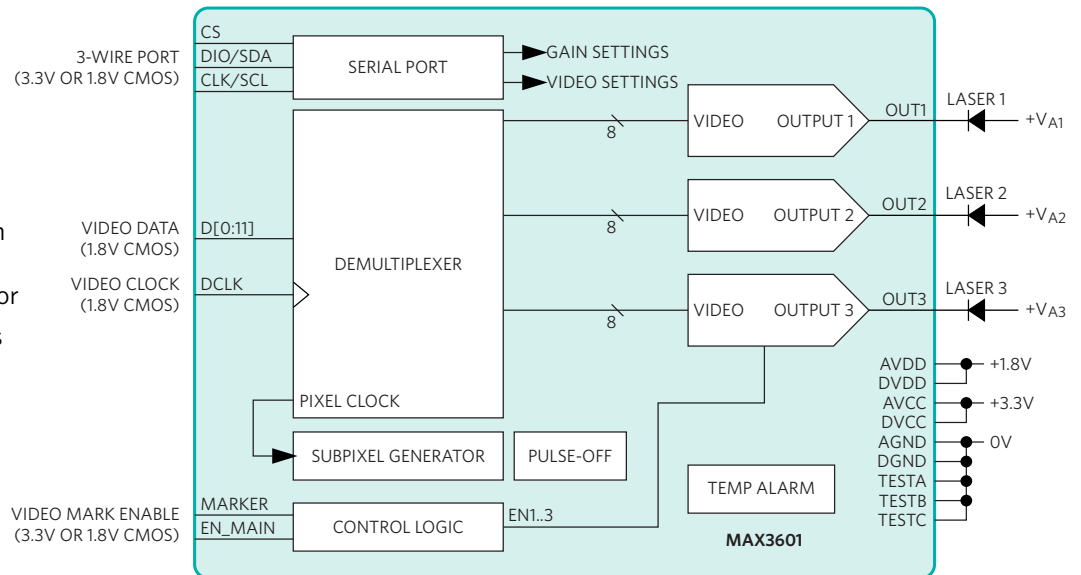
3-WIRE PORT
(3.3V OR 1.8V CMOS)

CS
DIO/SDA
CLK/SCL

SERIAL PORT

GAIN SETTINGS
VIDEO SETTINGS

VIDEO DATA
(1.8V CMOS)

D[0:11]

VIDEO CLOCK
(1.8V CMOS)

DCLK

DEMULTIPLEXER

8
8
8

VIDEO OUTPUT 1
VIDEO OUTPUT 2
VIDEO OUTPUT 3

OUT1
OUT2
OUT3

LASER 1
LASER 2
LASER 3

$+V_{A1}$
$+V_{A2}$
$+V_{A3}$

PIXEL CLOCK

SUBPIXEL GENERATOR

PULSE-OFF

AVDD
DVDD
+1.8V
AVCC
DVCC
+3.3V
AGND
0V
DGND
TESTA
TESTB
TESTC

TEMP ALARM

VIDEO MARK ENABLE
(3.3V OR 1.8V CMOS)

MARKER
EN_MAIN

CONTROL LOGIC

EN1..3

MAX3601